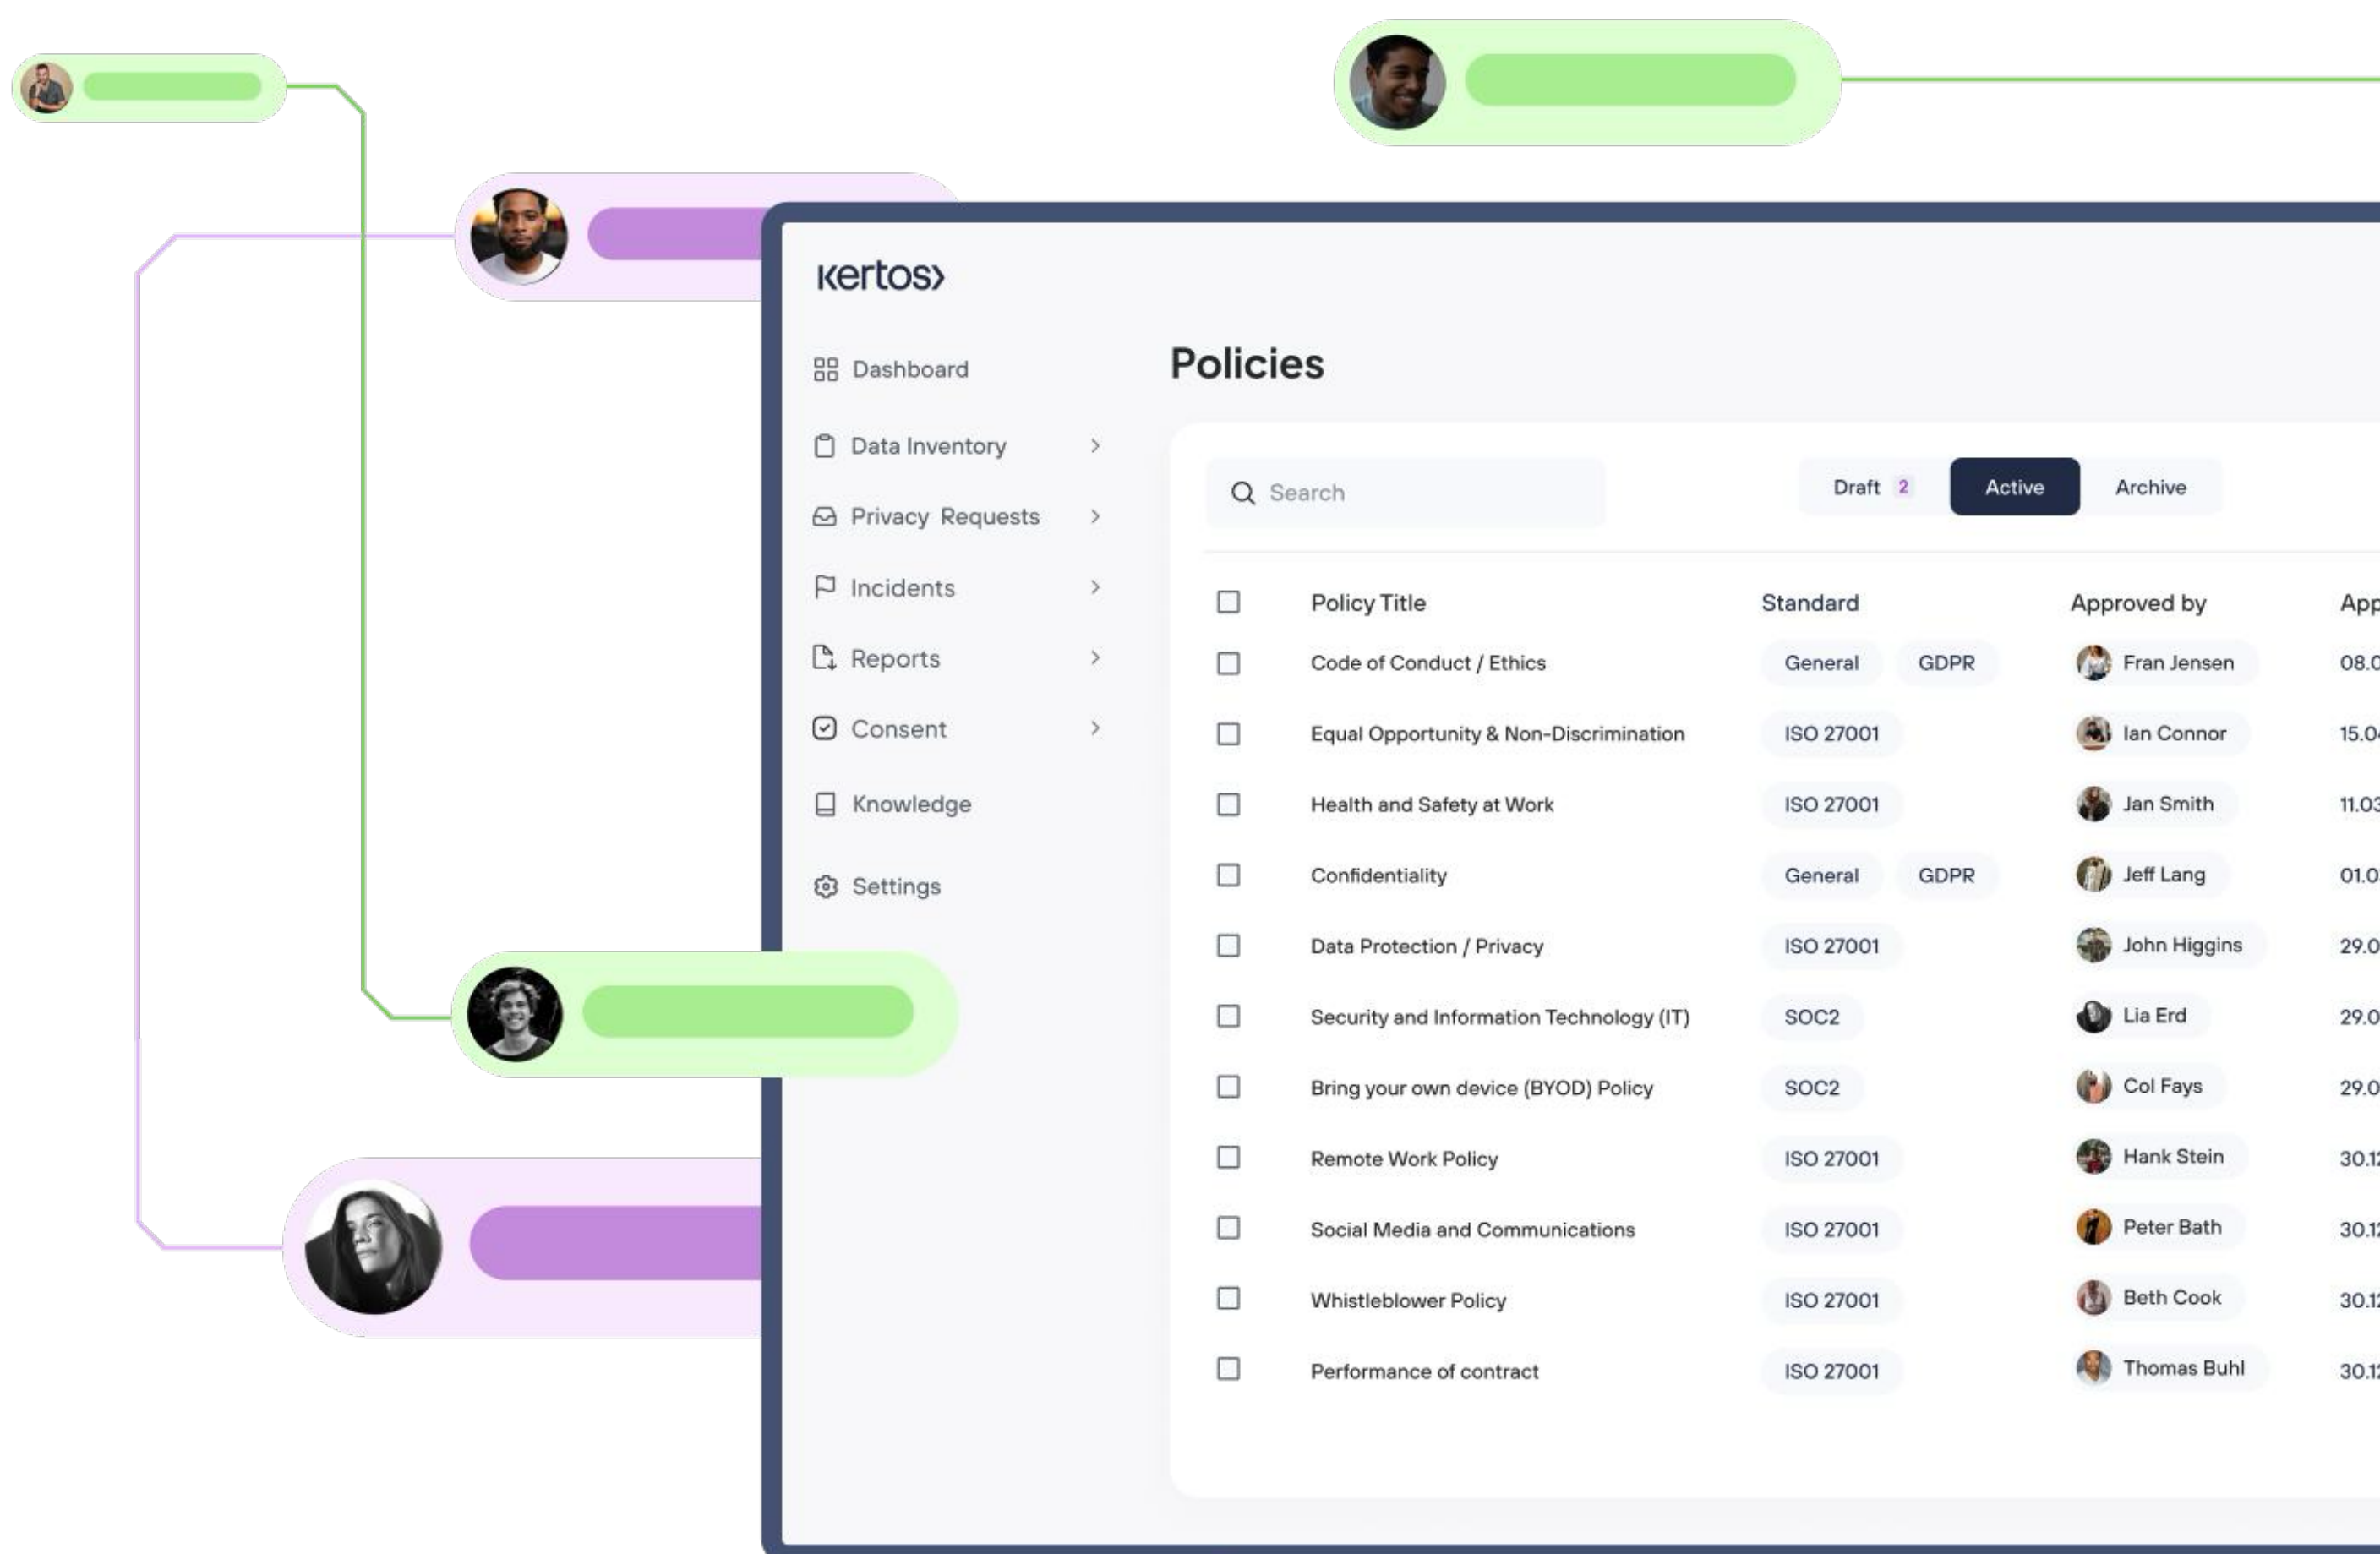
kertos

Dashboard

Data Inventory

Privacy Requests

Incidents

Reports

Consent

Knowledge

Settings

Policies

Search

Draft 2 | Active | Archive

| | Policy Title | Standard | Approved by | App |
|---|---|---|---|---|
| | Code of Conduct / Ethics | General GDPR | Fran Jensen | 08.0 |
| | Equal Opportunity & Non-Discrimination | ISO 27001 | Ian Connor | 15.0 |
| | Health and Safety at Work | ISO 27001 | Jan Smith | 11.03 |
| | Confidentiality | General GDPR | Jeff Lang | 01.0 |
| | Data Protection / Privacy | ISO 27001 | John Higgins | 29.0 |
| | Security and Information Technology (IT) | SOC2 | Lia Erd | 29.0 |
| | Bring your own device (BYOD) Policy | SOC2 | Col Fays | 29.0 |
| | Remote Work Policy | ISO 27001 | Hank Stein | 30.1 |
| | Social Media and Communications | ISO 27001 | Peter Bath | 30.1 |
| | Whistleblower Policy | ISO 27001 | Beth Cook | 30.1 |
| | Performance of contract | ISO 27001 | Thomas Buhl | 30.1 |